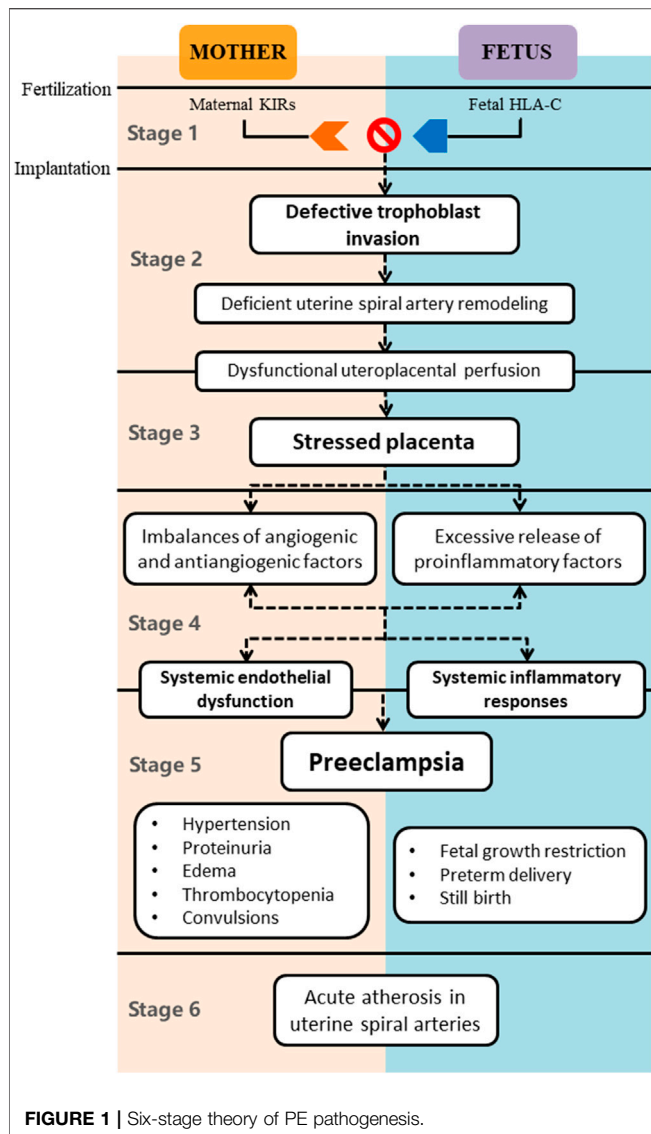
MOTHER

FETUS

Fertilization

Maternal KIRs

Fetal HLA-C

Stage 1

Implantation

Defective trophoblast invasion

Stage 2

Deficient uterine spiral artery remodeling

Dysfunctional uteroplacental perfusion

Stage 3

Stressed placenta

Imbalances of angiogenic and antiangiogenic factors

Excessive release of proinflammatory factors

Stage 4

Systemic endothelial dysfunction

Systemic inflammatory responses

Stage 5

Preeclampsia

- Hypertension
- Proteinuria
- Edema
- Thrombocytopenia
- Convulsions

- Fetal growth restriction
- Preterm delivery
- Still birth

Stage 6

Acute atherosis in uterine spiral arteries

FIGURE 1 | Six-stage theory of PE pathogenesis.